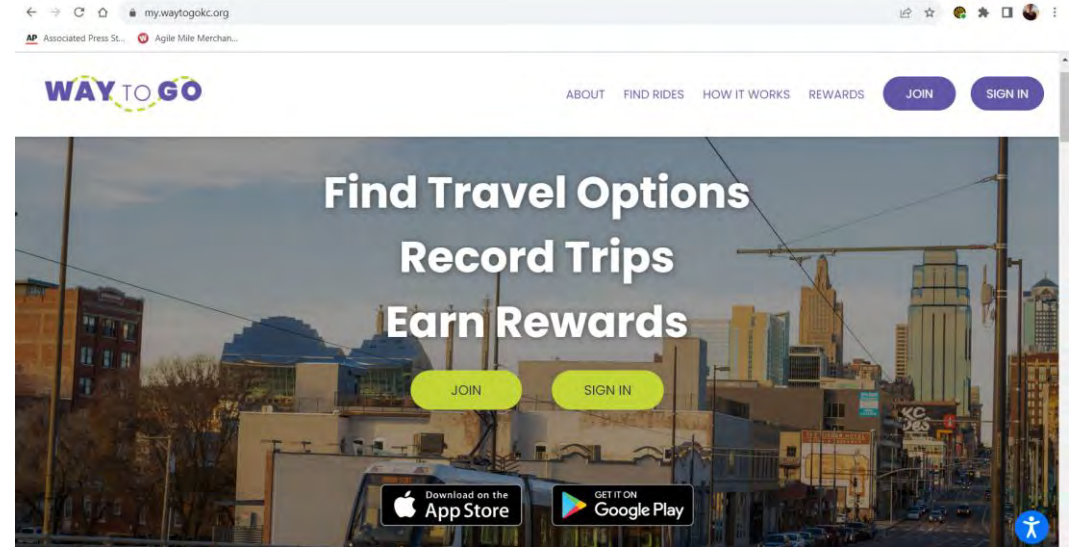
my.waytogokc.org

AP Associated Press St... Agile Mile Merchan...

WAY TO GO

ABOUT FIND RIDES HOW IT WORKS REWARDS JOIN SIGN IN

Find Travel Options
Record Trips
Earn Rewards

JOIN SIGN IN

KC

Download on the App Store

GET IT ON Google Play